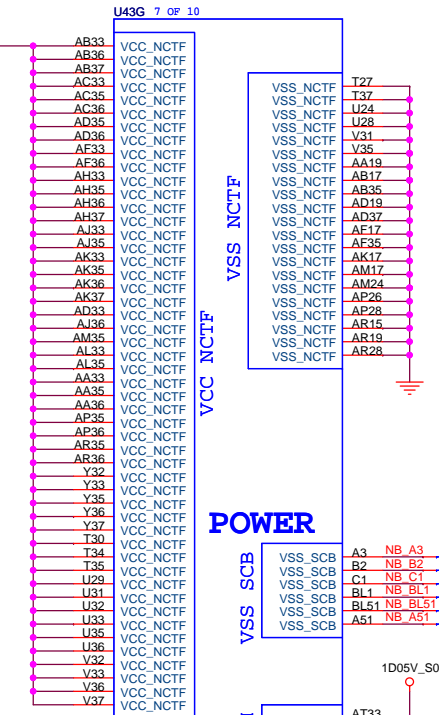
U43G 7 OF 10

AB33 VCC_NCTF
AB36 VCC_NCTF
AB37 VCC_NCTF
AC33 VCC_NCTF
AC35 VCC_NCTF
AC36 VCC_NCTF
AD35 VCC_NCTF
AD36 VCC_NCTF
AF33 VCC_NCTF
AF36 VCC_NCTF
AH33 VCC_NCTF
AH35 VCC_NCTF
AH36 VCC_NCTF
AH37 VCC_NCTF
AJ33 VCC_NCTF
AJ35 VCC_NCTF
AK33 VCC_NCTF
AK35 VCC_NCTF
AK36 VCC_NCTF
AK37 VCC_NCTF
AD33 VCC_NCTF
AJ36 VCC_NCTF
AM35 VCC_NCTF
AL33 VCC_NCTF
AL35 VCC_NCTF
AA33 VCC_NCTF
AA35 VCC_NCTF
AA36 VCC_NCTF
AP35 VCC_NCTF
AP36 VCC_NCTF
AR35 VCC_NCTF
AR36 VCC_NCTF
Y32 VCC_NCTF
Y33 VCC_NCTF
Y35 VCC_NCTF
Y36 VCC_NCTF
Y37 VCC_NCTF
T30 VCC_NCTF
T34 VCC_NCTF
T35 VCC_NCTF
U29 VCC_NCTF
U31 VCC_NCTF
U32 VCC_NCTF
U33 VCC_NCTF
U35 VCC_NCTF
U36 VCC_NCTF
V32 VCC_NCTF
V33 VCC_NCTF
V36 VCC_NCTF
V37 VCC_NCTF

VCC NCTF

VSS_NCTF T27
VSS_NCTF T37
VSS_NCTF U24
VSS_NCTF U28
VSS_NCTF V31
VSS_NCTF V35
VSS_NCTF AA19
VSS_NCTF AB17
VSS_NCTF AB35
VSS_NCTF AD19
VSS_NCTF AD37
VSS_NCTF AF17
VSS_NCTF AF35
VSS_NCTF AK17
VSS_NCTF AM17
VSS_NCTF AM24
VSS_NCTF AP26
VSS_NCTF AP28
VSS_NCTF AR15
VSS_NCTF AR19
VSS_NCTF AR28

VSS NCTF

POWER

VSS SCB
VSS_SCB A3 NB_A3
VSS_SCB B2 NB_B2
VSS_SCB C1 NB_C1
VSS_SCB BL1 NB_BL1
VSS_SCB BL51 NB_BL51
VSS_SCB A51 NB_A51

1D05V_S0
AT33